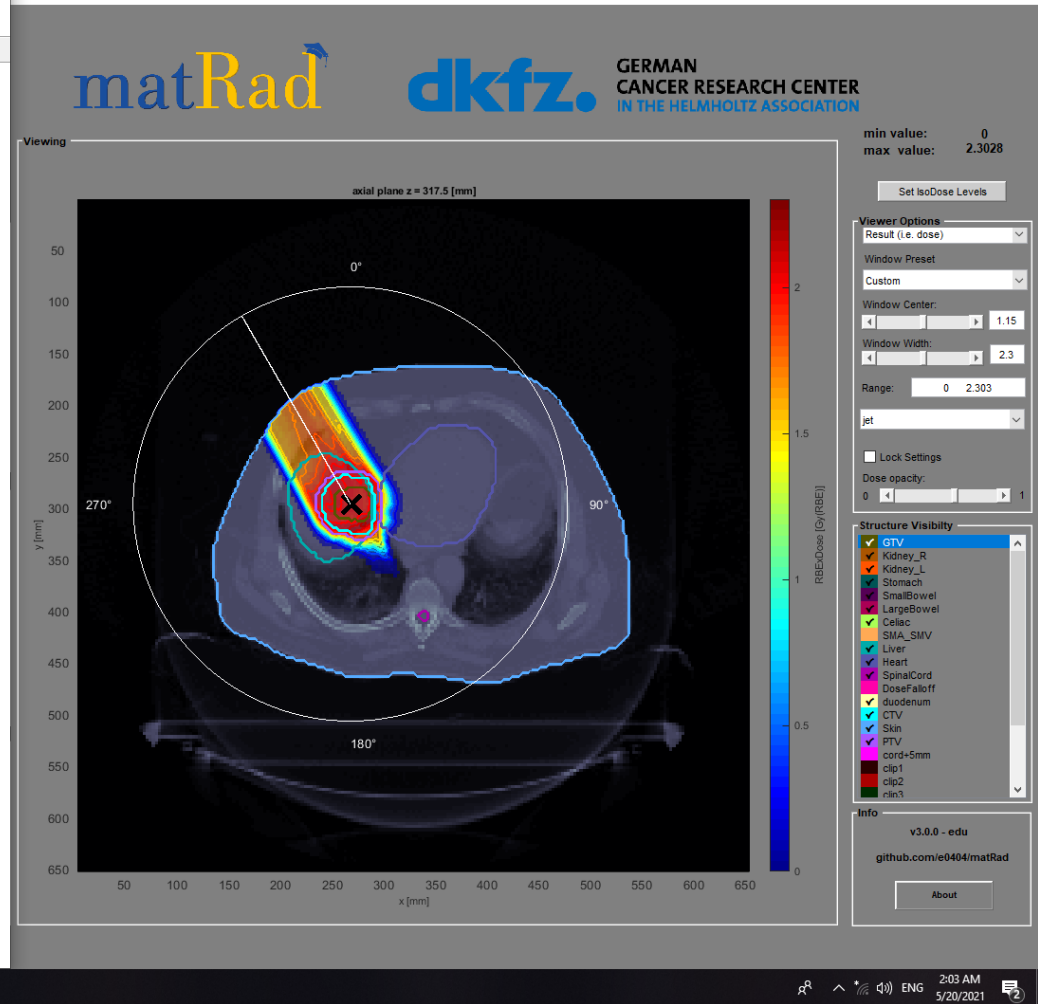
matRad

dkfz. GERMAN CANCER RESEARCH CENTER IN THE HELMHOLTZ ASSOCIATION

min value: 0
max value: 2.3028

Viewing

axial plane z = 317.5 [mm]

0°
270°
90°
180°

y [mm]
50
100
150
200
250
300
350
400
450
500
550
600
650

x [mm]
50 100 150 200 250 300 350 400 450 500 550 600 650

RBExDose [Gy(RBE)]
2
1.5
1
0.5
0

Set IsoDose Levels

Viewer Options
Result (i.e. dose)
Window Preset
Custom
Window Center:
1.15
Window Width:
2.3
Range: 0 2.303
jet
Lock Settings
Dose opacity:
0 1

Structure Visibilty
GTV
Kidney_R
Kidney_L
Stomach
SmallBowel
LargeBowel
Celiac
SMA_SMV
Liver
Heart
SpinalCord
DoseFalloff
duodenum
CTV
Skin
PTV
cord+5mm
clip1
clip2
clip3

Info
v3.0.0 - edu
github.com/e0404/matRad
About

ENG 2:03 AM 5/20/2021 2